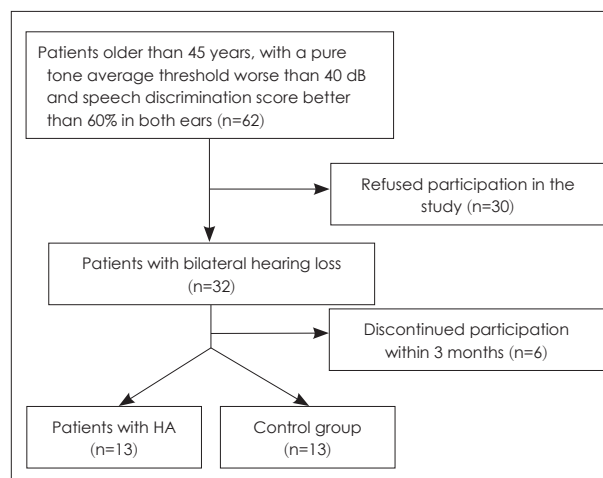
Patients older than 45 years, with a pure tone average threshold worse than 40 dB and speech discrimination score better than 60% in both ears (n=62)

Refused participation in the study (n=30)

Patients with bilateral hearing loss (n=32)

Discontinued participation within 3 months (n=6)

Patients with HA (n=13)

Control group (n=13)